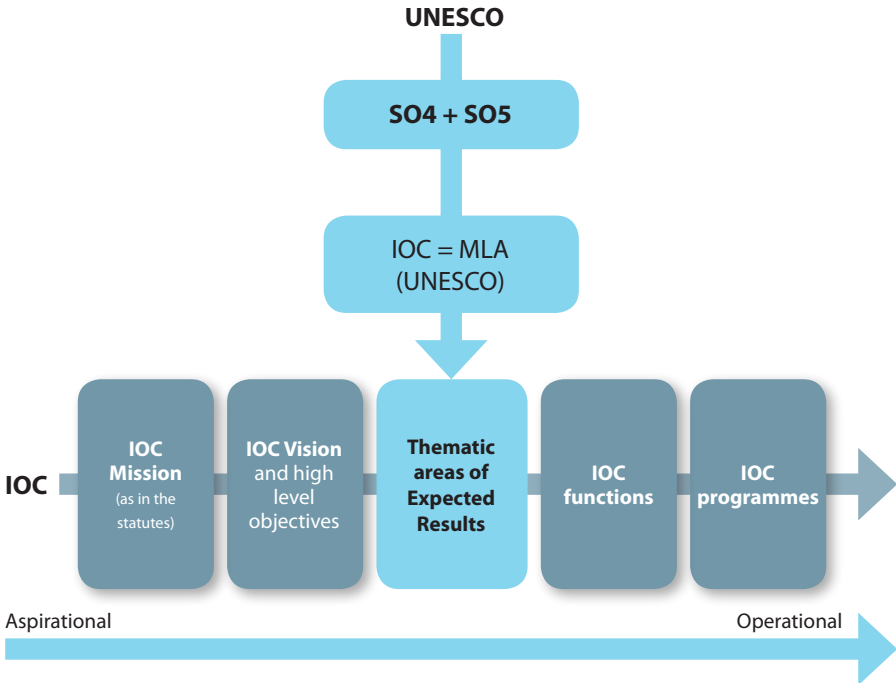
UNESCO

SO4 + SO5

IOC = MLA (UNESCO)

IOC

IOC Mission (as in the statutes)

IOC Vision and high level objectives

Thematic areas of Expected Results

IOC functions

IOC programmes

Aspirational

Operational